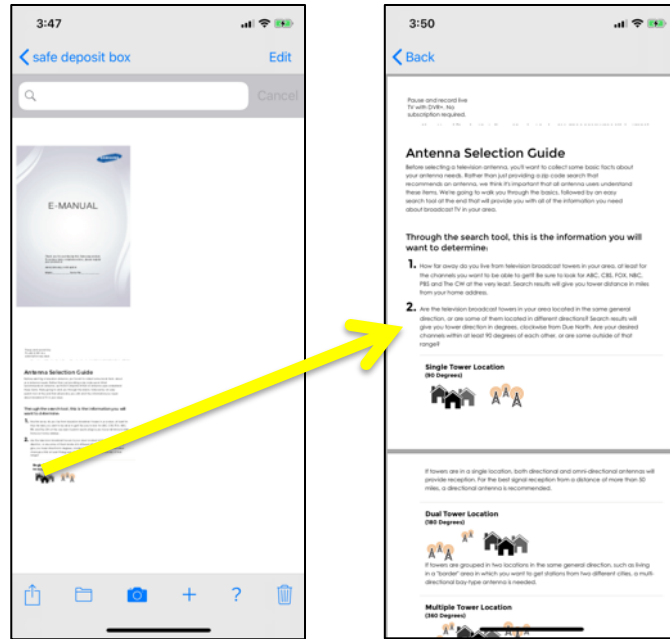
3:47

safe deposit box

Edit

Cancel

E-MANUAL

Antenna Selection Guide

3:50

Back

Pause and record live TV with DVR+. No subscription required.

Antenna Selection Guide

Before selecting a television antenna, you'll want to collect some basic facts about your antenna needs. Rather than just providing a zip code search that recommends an antenna, we think it's important that all antenna users understand these items. We're going to walk you through the basics, followed by an easy search tool at the end that will provide you with all of the information you need about broadcast TV in your area.

Through the search tool, this is the information you will want to determine:

1. How far away do you live from television broadcast towers in your area, at least for the channels you want to be able to get? Be sure to look for ABC, CBS, FOX, NBC, PBS and The CW at the very least. Search results will give you tower distance in miles from your home address.

2. Are the television broadcast towers in your area located in the same general direction, or are some of them located in different directions? Search results will give you tower direction in degrees, clockwise from Due North. Are your desired channels within at least 90 degrees of each other, or are some outside of that range?

Single Tower Location
(90 Degrees)

If towers are in a single location, both directional and omni-directional antennas will provide reception. For the best signal reception from a distance of more than 50 miles, a directional antenna is recommended.

Dual Tower Location
(180 Degrees)

If towers are grouped in two locations in the same general direction, such as living in a "border" area in which you want to get stations from two different cities, a multi-directional bay type antenna is needed.

Multiple Tower Location
(360 Degrees)